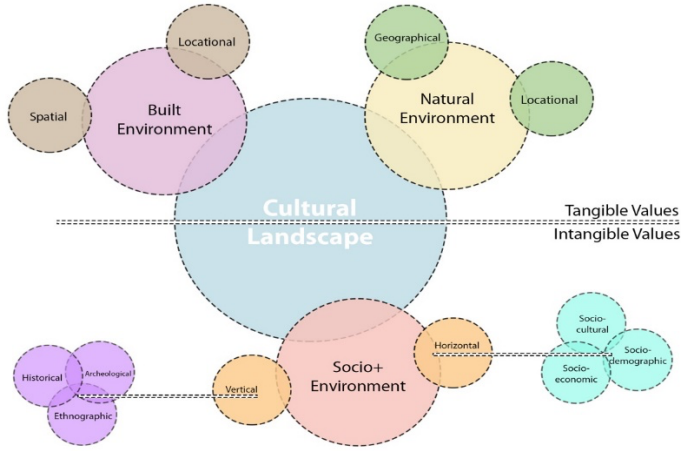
Locational

Spatial

Built Environment

Geographical

Natural Environment

Locational

Cultural Landscape

Tangible Values

Intangible Values

Historical

Archeological

Ethnographic

Vertical

Socio+ Environment

Horizontal

Socio-cultural

Socio-demographic

Socio-economic